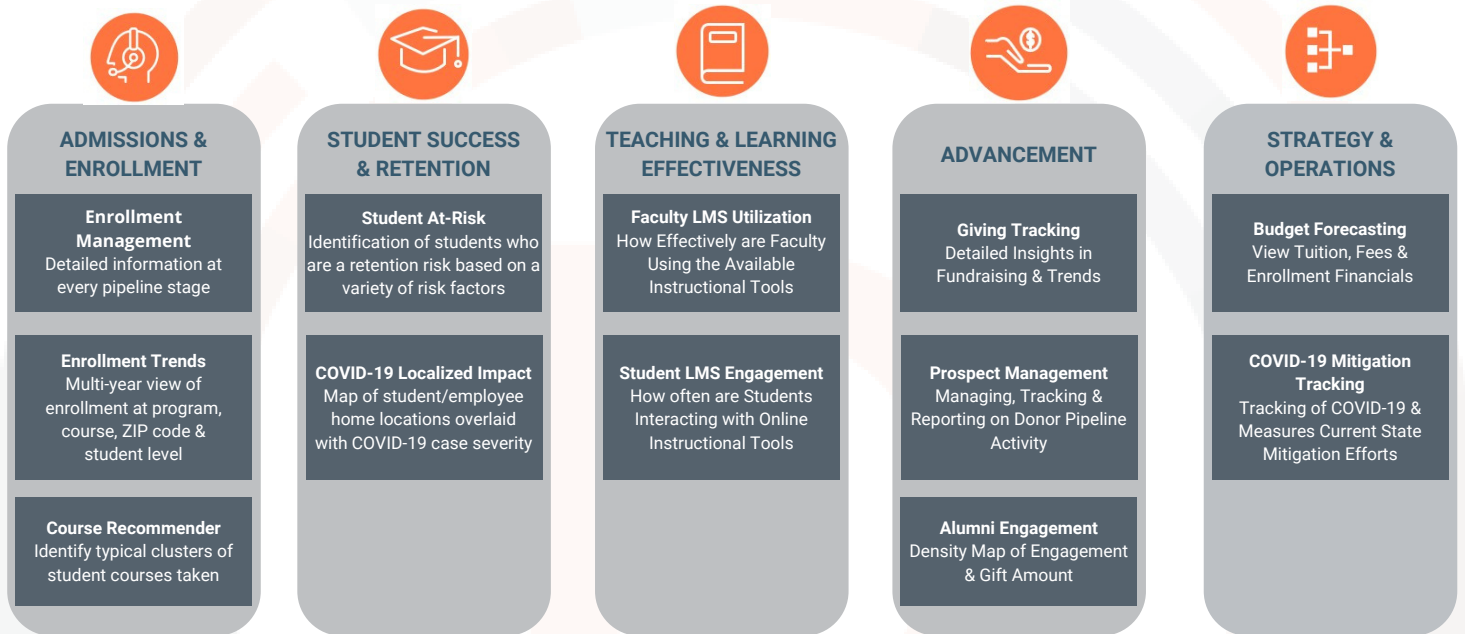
ADMISSIONS & ENROLLMENT

Enrollment Management
Detailed information at every pipeline stage

Enrollment Trends
Multi-year view of enrollment at program, course, ZIP code & student level

Course Recommender
Identify typical clusters of student courses taken

STUDENT SUCCESS & RETENTION

Student At-Risk
Identification of students who are a retention risk based on a variety of risk factors

COVID-19 Localized Impact
Map of student/employee home locations overlaid with COVID-19 case severity

TEACHING & LEARNING EFFECTIVENESS

Faculty LMS Utilization
How Effectively are Faculty Using the Available Instructional Tools

Student LMS Engagement
How often are Students Interacting with Online Instructional Tools

ADVANCEMENT

Giving Tracking
Detailed Insights in Fundraising & Trends

Prospect Management
Managing, Tracking & Reporting on Donor Pipeline Activity

Alumni Engagement
Density Map of Engagement & Gift Amount

STRATEGY & OPERATIONS

Budget Forecasting
View Tuition, Fees & Enrollment Financials

COVID-19 Mitigation Tracking
Tracking of COVID-19 & Measures Current State Mitigation Efforts